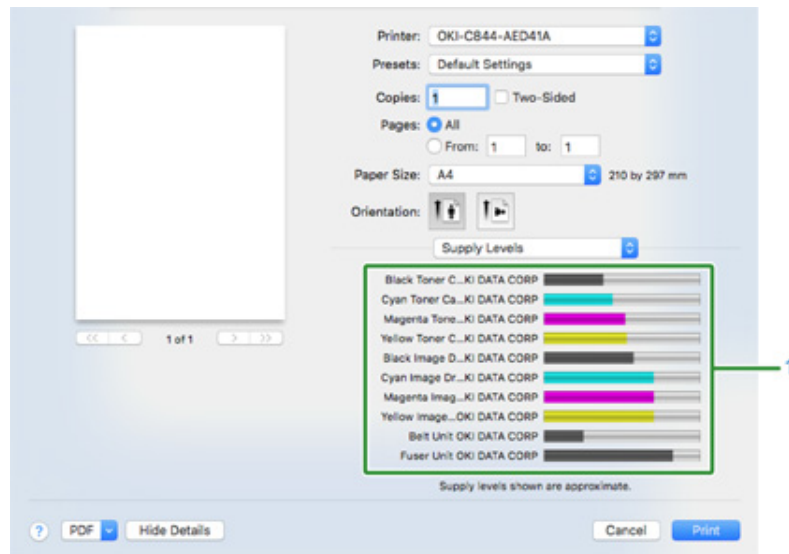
Printer: OKI-C844-AED41A
Presets: Default Settings
Copies: 1 Two-Sided
Pages: All
From: 1 to: 1
Paper Size: A4 210 by 297 mm
Orientation:

Supply Levels

Black Toner C...KI DATA CORP
Cyan Toner Ca...KI DATA CORP
Magenta Tone...KI DATA CORP
Yellow Toner C...KI DATA CORP
Black Image D...KI DATA CORP
Cyan Image Dr...KI DATA CORP
Magenta Imag...KI DATA CORP
Yellow Image...OKI DATA CORP
Belt Unit OKI DATA CORP
Fuser Unit OKI DATA CORP

Supply levels shown are approximate.

1

<< < 1 of 1 > >>

? PDF Hide Details Cancel Print